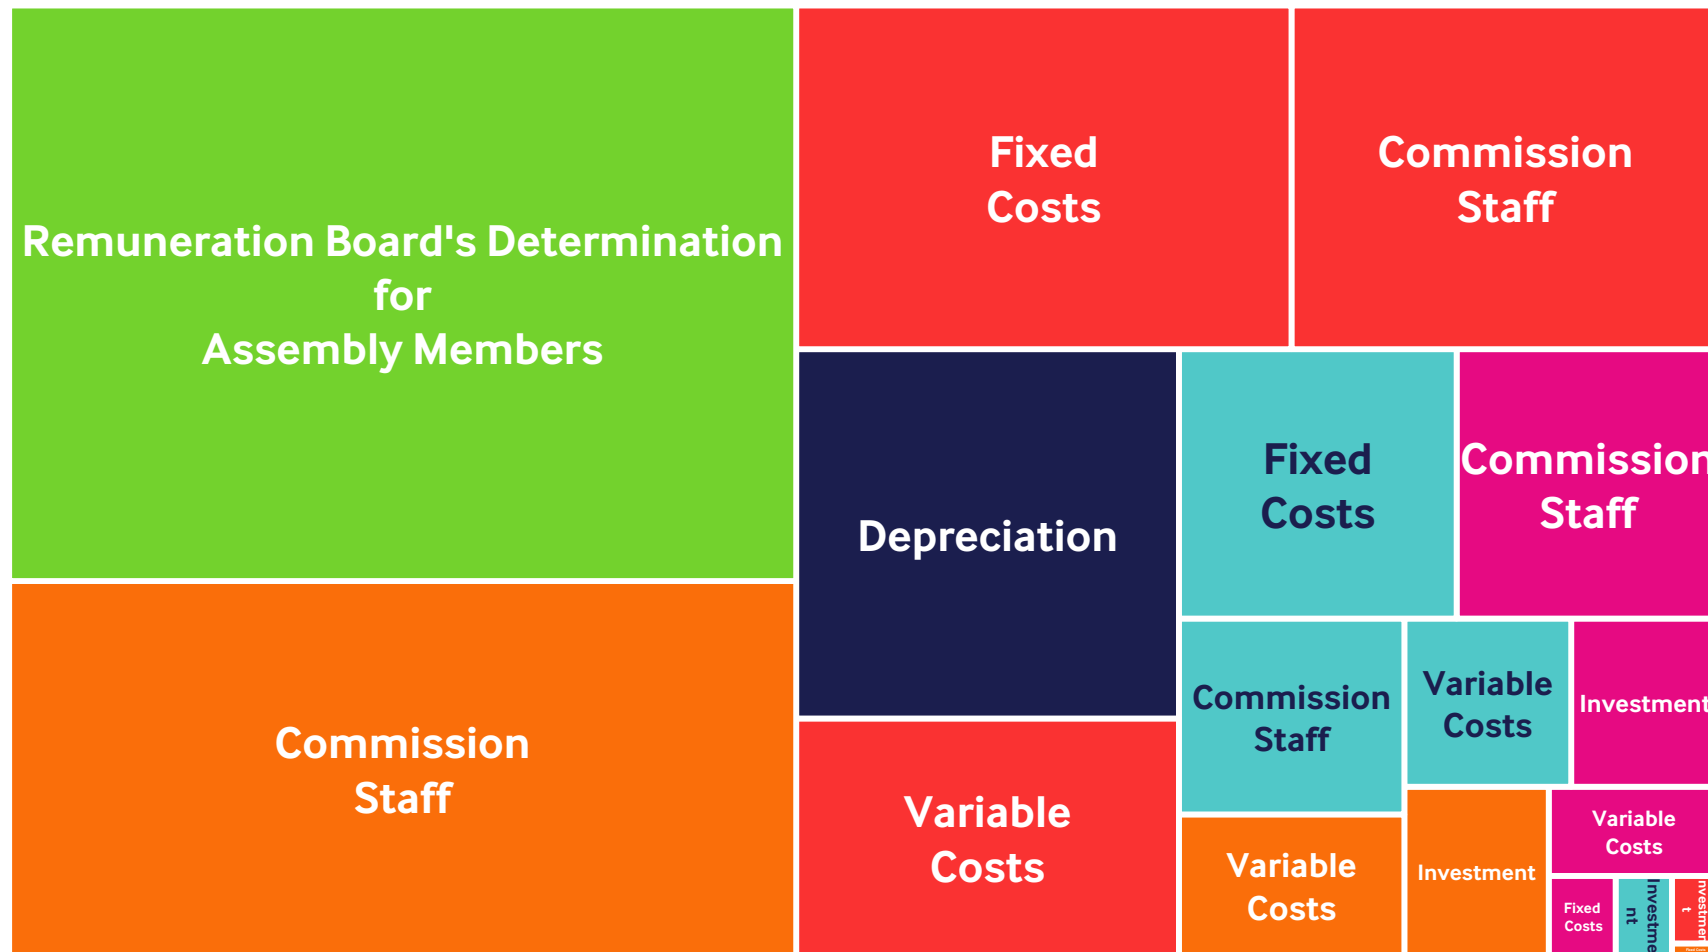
Remuneration Board's Determination for Assembly Members

Fixed Costs

Commission Staff

Commission Staff

Depreciation

Fixed Costs

Commission Staff

Commission Staff

Variable Costs

Investment

Variable Costs

Variable Costs

Investment

Variable Costs

Fixed Costs

Investment

Investment